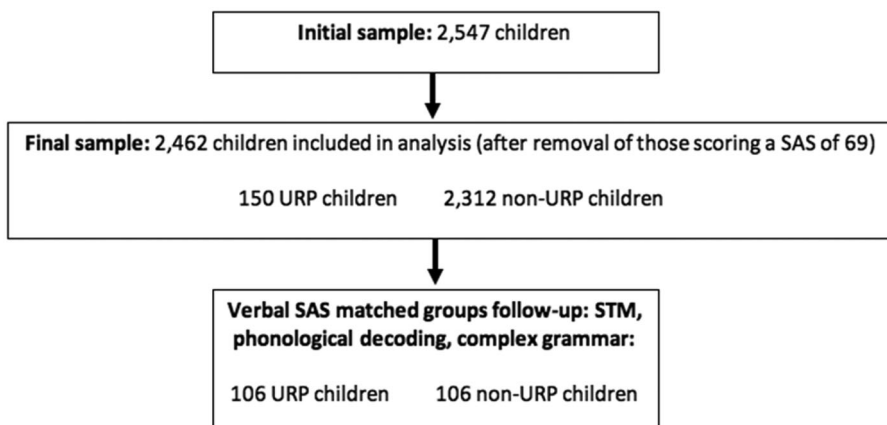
**Initial sample:** 2,547 children

**Final sample:** 2,462 children included in analysis (after removal of those scoring a SAS of 69)

150 URP children 2,312 non-URP children

**Verbal SAS matched groups follow-up: STM, phonological decoding, complex grammar:**

106 URP children 106 non-URP children